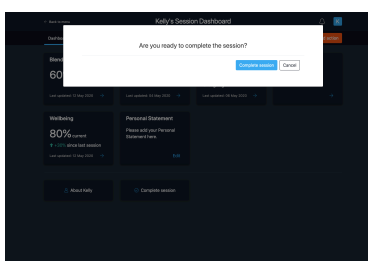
< Back to main

Kelly's Session Dashboard

Dashb

Blend

60

Last updated 12 May 2020 →

Last updated 04 May 2020 →

Last updated 06 May 2020 →

→

Are you ready to complete the session?

Complete session

Cancel

Wellbeing

80% current

↑ +20% since last session

Last updated 12 May 2020 →

Personal Statement

Please add your Personal Statement here

Edit

About Kelly

Complete session